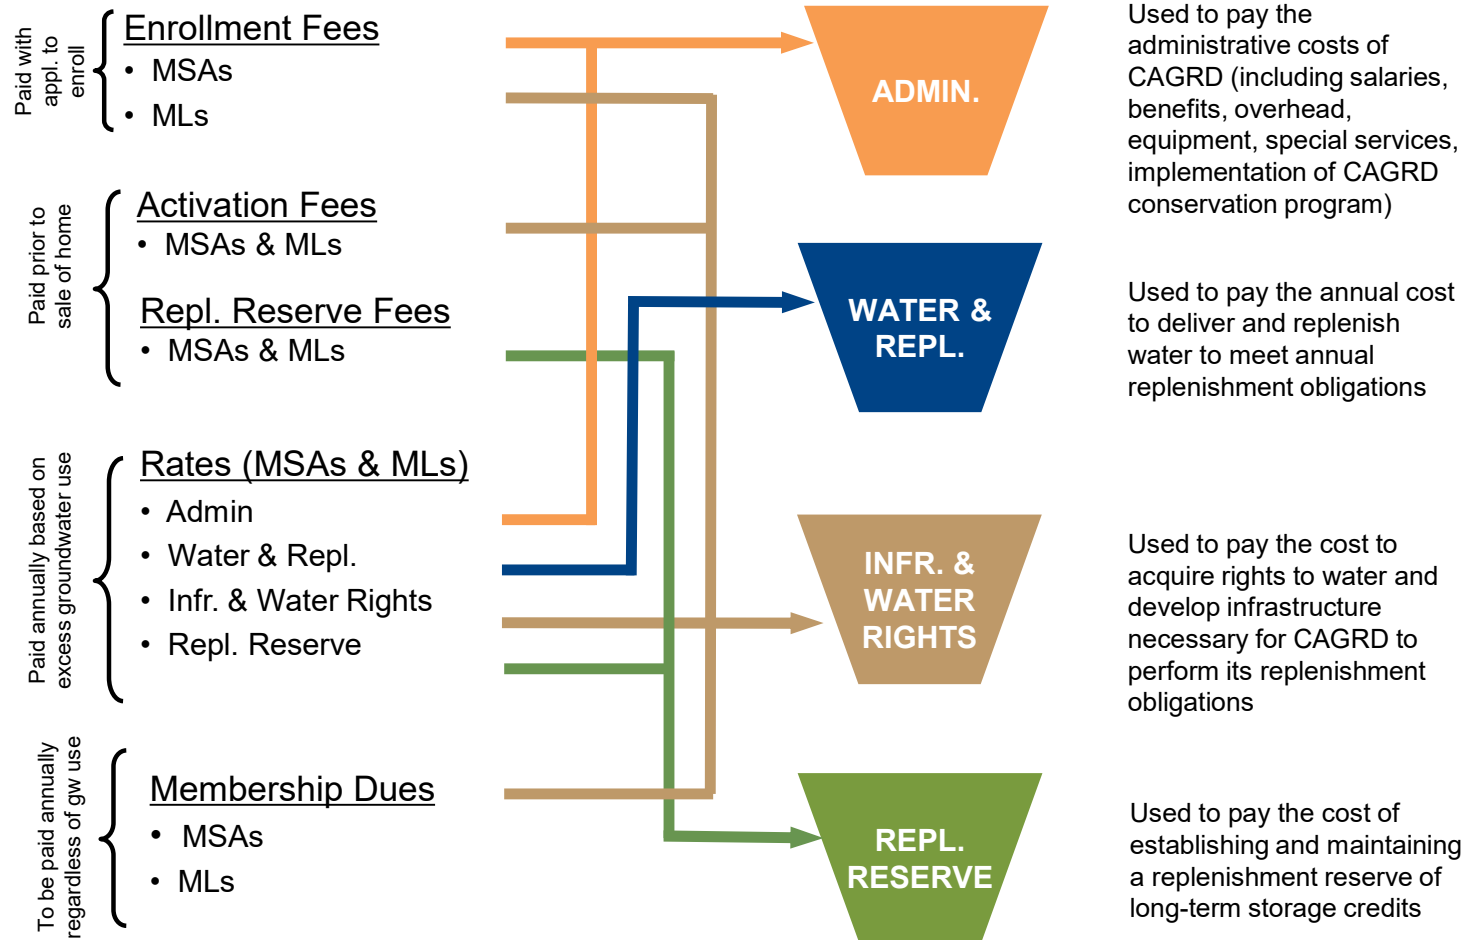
Paid with appl. to enroll

Enrollment Fees
• MSAs
• MLs

Paid prior to sale of home

Activation Fees
• MSAs & MLs

Repl. Reserve Fees
• MSAs & MLs

Paid annually based on excess groundwater use

Rates (MSAs & MLs)
• Admin
• Water & Repl.
• Infr. & Water Rights
• Repl. Reserve

To be paid annually regardless of gw use

Membership Dues
• MSAs
• MLs

ADMIN.

WATER & REPL.

INFR. & WATER RIGHTS

REPL. RESERVE

Used to pay the administrative costs of CAGRD (including salaries, benefits, overhead, equipment, special services, implementation of CAGRD conservation program)

Used to pay the annual cost to deliver and replenish water to meet annual replenishment obligations

Used to pay the cost to acquire rights to water and develop infrastructure necessary for CAGRD to perform its replenishment obligations

Used to pay the cost of establishing and maintaining a replenishment reserve of long-term storage credits